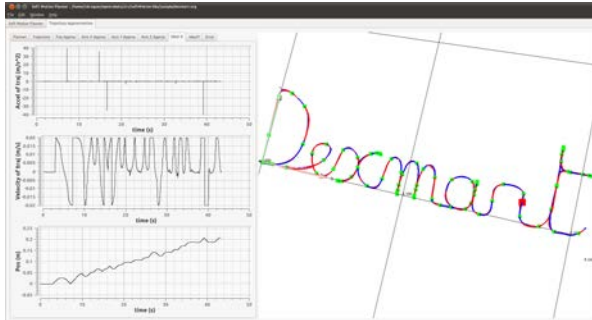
SAFE Motion Planner - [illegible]
File Edit Window Help
SAFE Motion Planner | Trajectory representation
Planner | Trajectory | Pose Approx | Accel X Approx | Accel Y Approx | Accel Z Approx | Abs(t) | Abs(T) | Error

Accel of traj (m/s^2)
time (s)

Velocity of traj (m/s)
0.02
0.015
0.01
0.005
0
-0.005
-0.01
-0.015
-0.02
0 10 20 30 40 50
time (s)

Pos (m)
0.25
0.2
0.15
0.1
0.05
0
-0.05
0 10 20 30 40 50
time (s)

Dexmart